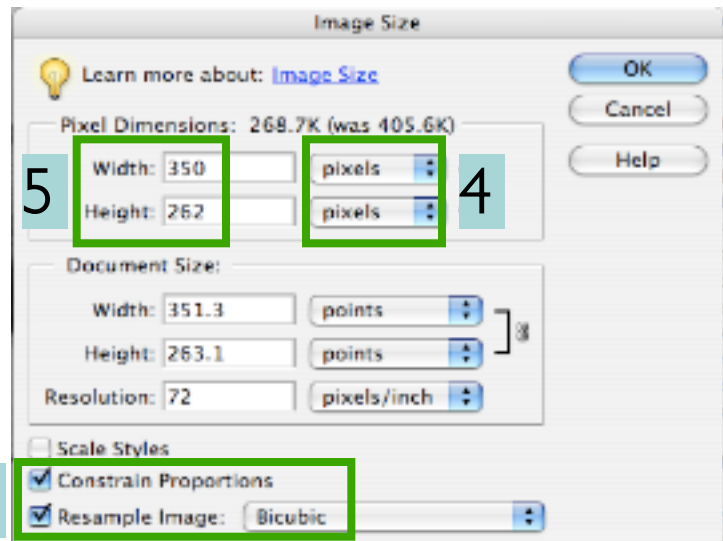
Image Size

Learn more about: Image Size

OK

Cancel

Help

Pixel Dimensions: 268.7K (was 405.6K)

5

Width: 350 pixels

Height: 262 pixels

4

Document Size:

Width: 351.3 points

Height: 263.1 points

Resolution: 72 pixels/inch

Scale Styles

Constrain Proportions

Resample Image: Bicubic